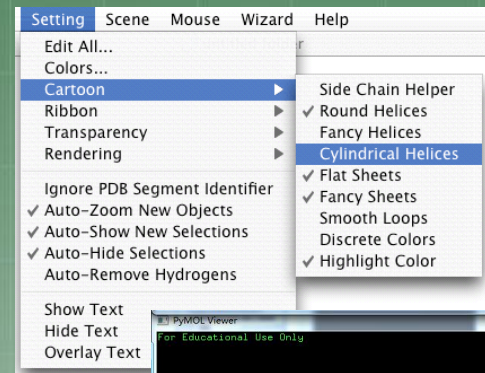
Setting Scene Mouse Wizard Help

Edit All...
Colors...
Cartoon
Ribbon
Transparency
Rendering

Ignore PDB Segment Identifier
✓ Auto-Zoom New Objects
✓ Auto-Show New Selections
✓ Auto-Hide Selections
Auto-Remove Hydrogens

Show Text
Hide Text
Overlay Text

Side Chain Helper
✓ Round Helices
Fancy Helices
Cylindrical Helices
✓ Flat Sheets
✓ Fancy Sheets
Smooth Loops
Discrete Colors
✓ Highlight Color

PyMOL Viewer
For Educational Use Only